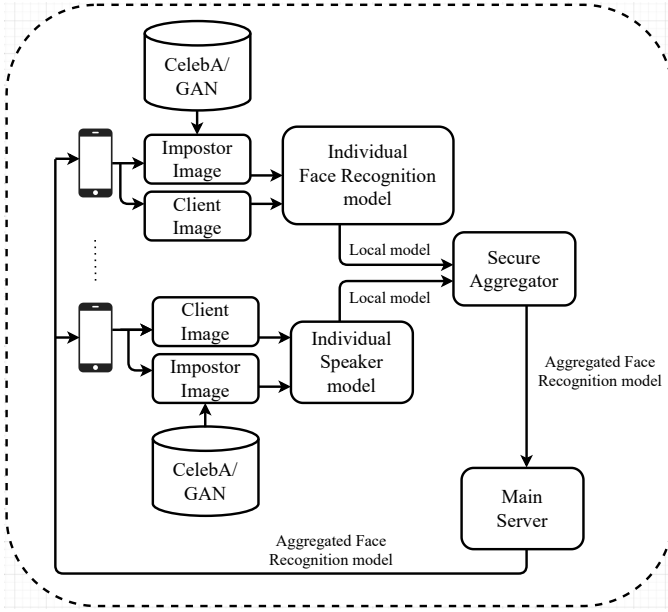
CelebA/ GAN

Impostor Image

Client Image

Individual Face Recognition model

Local model

Secure Aggregator

Local model

Client Image

Impostor Image

Individual Speaker model

CelebA/ GAN

Aggregated Face Recognition model

Main Server

Aggregated Face Recognition model